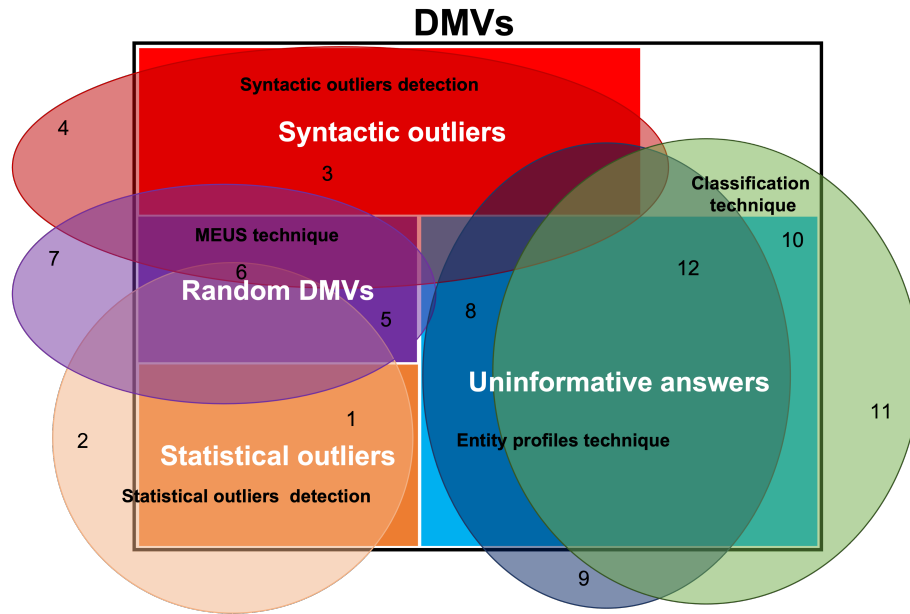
DMVs

Syntactic outliers detection

4

Syntactic outliers

3

Classification technique

MEUS technique

10

7

6

12

Random DMVs

5

8

Uninformative answers

1

11

2

Entity profiles technique

Statistical outliers

Statistical outliers detection

9